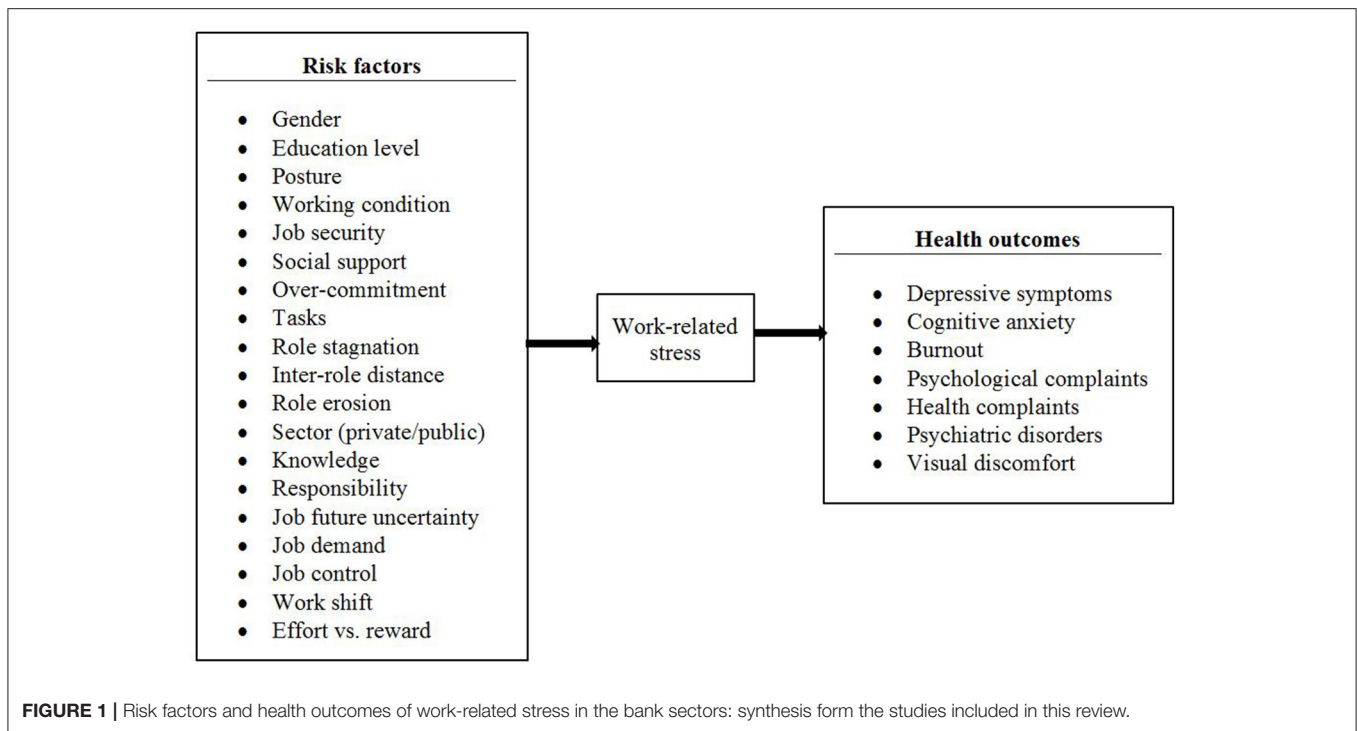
Risk factors

- Gender
- Education level
- Posture
- Working condition
- Job security
- Social support
- Over-commitment
- Tasks
- Role stagnation
- Inter-role distance
- Role erosion
- Sector (private/public)
- Knowledge
- Responsibility
- Job future uncertainty
- Job demand
- Job control
- Work shift
- Effort vs. reward

Work-related stress

Health outcomes

- Depressive symptoms
- Cognitive anxiety
- Burnout
- Psychological complaints
- Health complaints
- Psychiatric disorders
- Visual discomfort

FIGURE 1 | Risk factors and health outcomes of work-related stress in the bank sectors: synthesis form the studies included in this review.